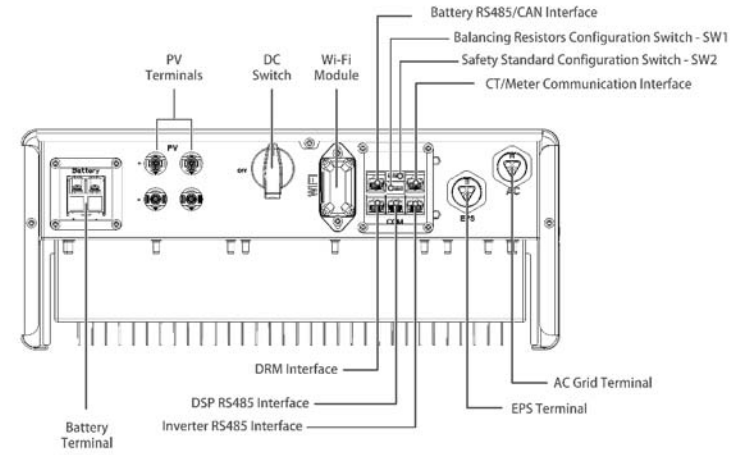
Battery RS485/CAN Interface
Balancing Resistors Configuration Switch - SW1
Safety Standard Configuration Switch - SW2
CT/Meter Communication Interface

PV Terminals
DC Switch
Wi-Fi Module

Battery
PV
+
-
OFF
WIFI
COM
EPS
AC

DRM Interface
DSP RS485 Interface
Inverter RS485 Interface
AC Grid Terminal
EPS Terminal
Battery Terminal